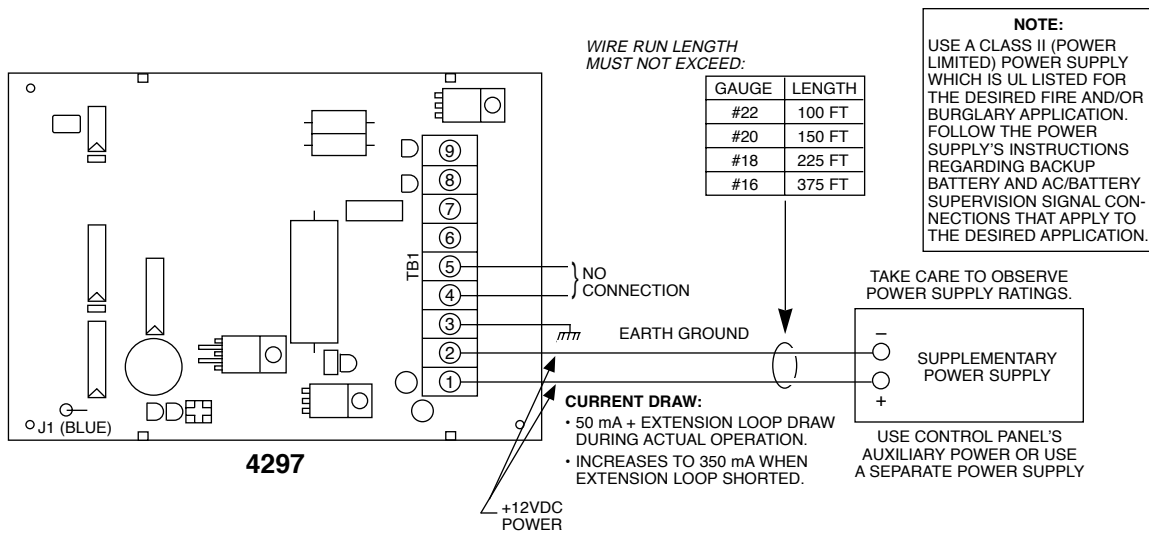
NOTE:
USE A CLASS II (POWER LIMITED) POWER SUPPLY WHICH IS UL LISTED FOR THE DESIRED FIRE AND/OR BURGLARY APPLICATION. FOLLOW THE POWER SUPPLY'S INSTRUCTIONS REGARDING BACKUP BATTERY AND AC/BATTERY SUPERVISION SIGNAL CONNECTIONS THAT APPLY TO THE DESIRED APPLICATION.

WIRE RUN LENGTH MUST NOT EXCEED:

| GAUGE | LENGTH |
|---|---|
| #22 | 100 FT |
| #20 | 150 FT |
| #18 | 225 FT |
| #16 | 375 FT |

TB1
9
8
7
6
5
4
3
2
1

NO CONNECTION

EARTH GROUND

TAKE CARE TO OBSERVE POWER SUPPLY RATINGS.

–
SUPPLEMENTARY POWER SUPPLY
+

USE CONTROL PANEL'S AUXILIARY POWER OR USE A SEPARATE POWER SUPPLY

CURRENT DRAW:
• 50 mA + EXTENSION LOOP DRAW DURING ACTUAL OPERATION.
• INCREASES TO 350 mA WHEN EXTENSION LOOP SHORTED.

J1 (BLUE)

4297

+12VDC POWER